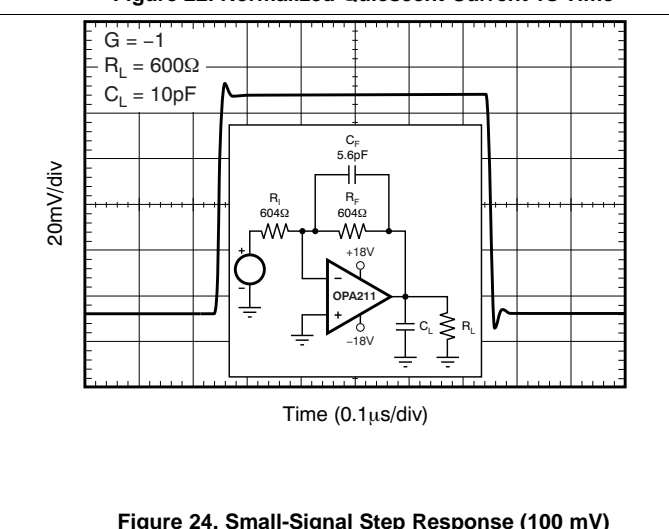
Figure 23. Normalized Quiescent Current vs Time

G = –1
$R_L$ = 600Ω
$C_L$ = 10pF

$C_F$
5.6pF
$R_I$
604Ω
$R_F$
604Ω
+18V
+
–
–
+
OPA211
–18V
$C_L$
$R_L$

20mV/div

Time (0.1μs/div)

Figure 24. Small-Signal Step Response (100 mV)